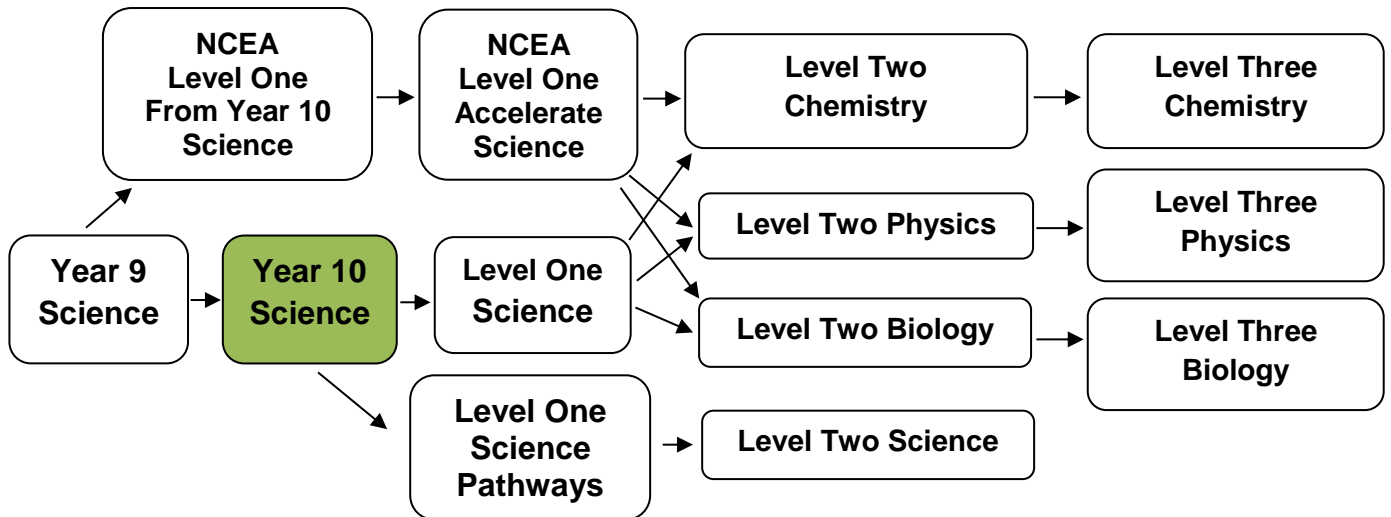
NCEA Level One From Year 10 Science

NCEA Level One Accelerate Science

Level Two Chemistry

Level Three Chemistry

Year 9 Science

Year 10 Science

Level One Science

Level Two Physics

Level Three Physics

Level Two Biology

Level Three Biology

Level One Science Pathways

Level Two Science